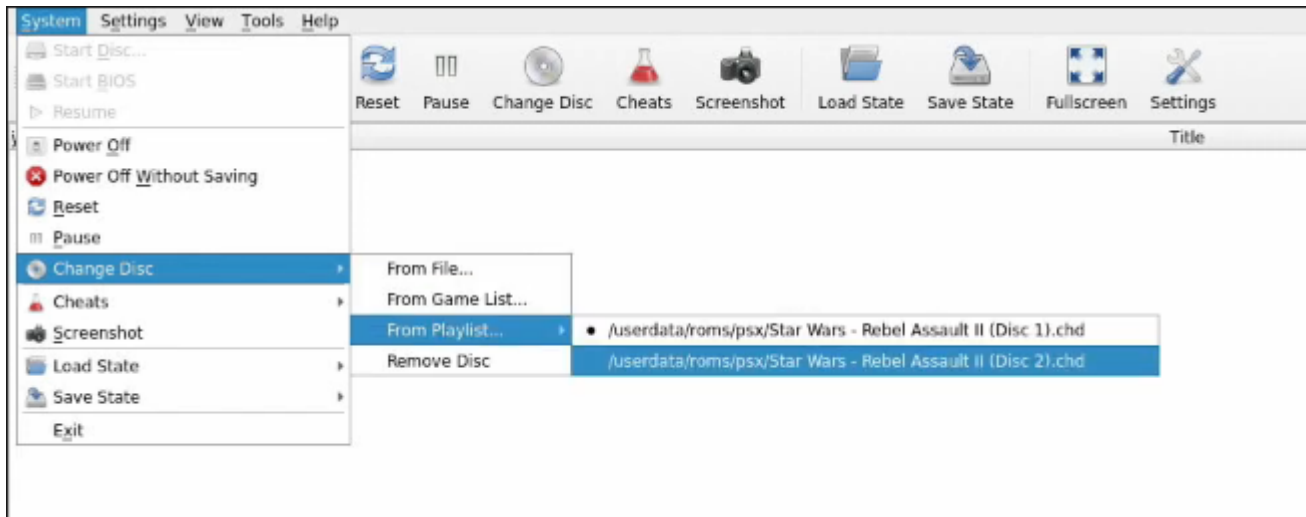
System Settings View Tools Help

Start Disc...
Start BIOS
Resume
Power Off
Power Off Without Saving
Reset
Pause
Change Disc
Cheats
Screenshot
Load State
Save State
Exit

Reset Pause Change Disc Cheats Screenshot Load State Save State Fullscreen Settings

Title

From File...
From Game List...
From Playlist...
Remove Disc

/userdata/roms/psx/Star Wars - Rebel Assault II (Disc 1).chd
/userdata/roms/psx/Star Wars - Rebel Assault II (Disc 2).chd